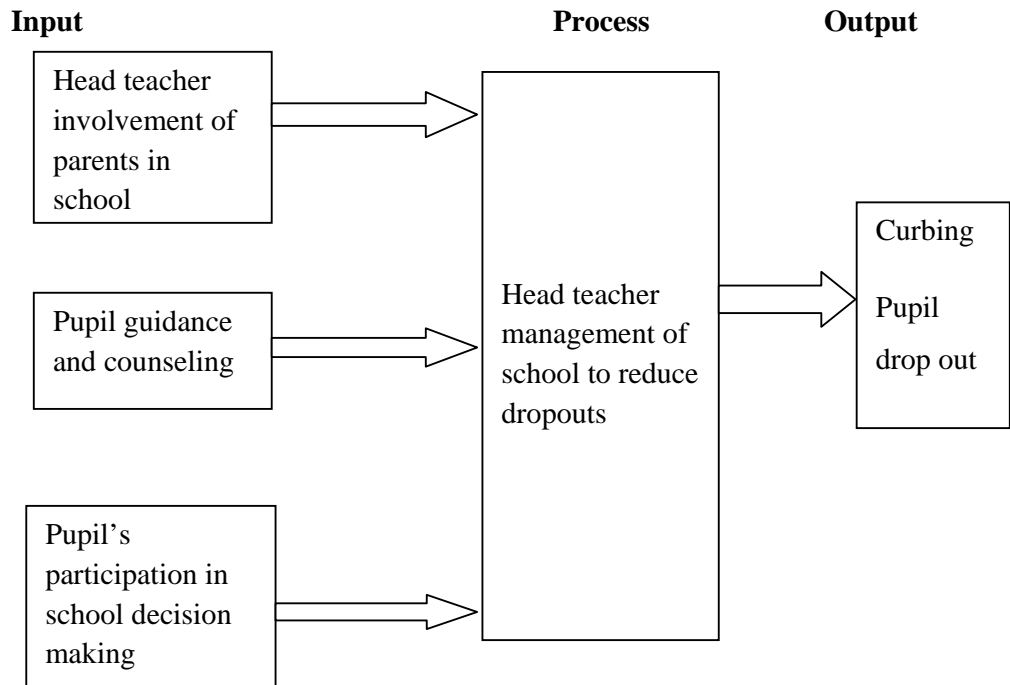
Input

Process

Output

Head teacher involvement of parents in school

Pupil guidance and counseling

Pupil's participation in school decision making

Head teacher management of school to reduce dropouts

Curbing

Pupil drop out